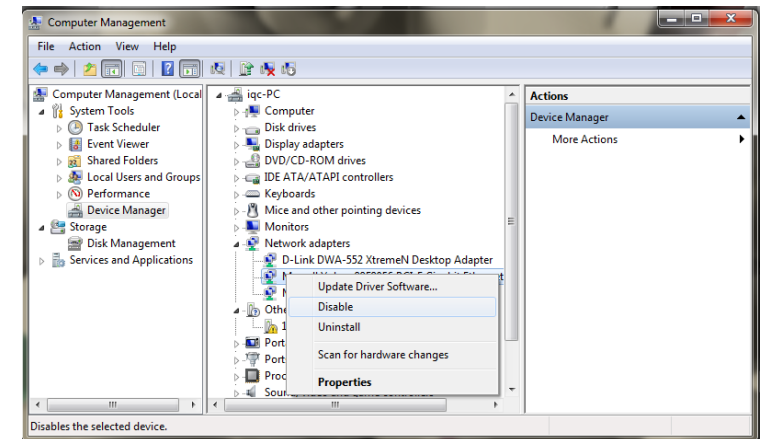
Computer Management

File Action View Help

Computer Management (Local
System Tools
Task Scheduler
Event Viewer
Shared Folders
Local Users and Groups
Performance
Device Manager
Storage
Disk Management
Services and Applications

iqc-PC
Computer
Disk drives
Display adapters
DVD/CD-ROM drives
IDE ATA/ATAPI controllers
Keyboards
Mice and other pointing devices
Monitors
Network adapters
D-Link DWA-552 XtremeN Desktop Adapter
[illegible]
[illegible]
Othe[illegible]
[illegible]
Port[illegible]
Port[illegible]
Proc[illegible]
Sou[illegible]

Update Driver Software...
Disable
Uninstall
Scan for hardware changes
Properties

Actions
Device Manager
More Actions

Disables the selected device.